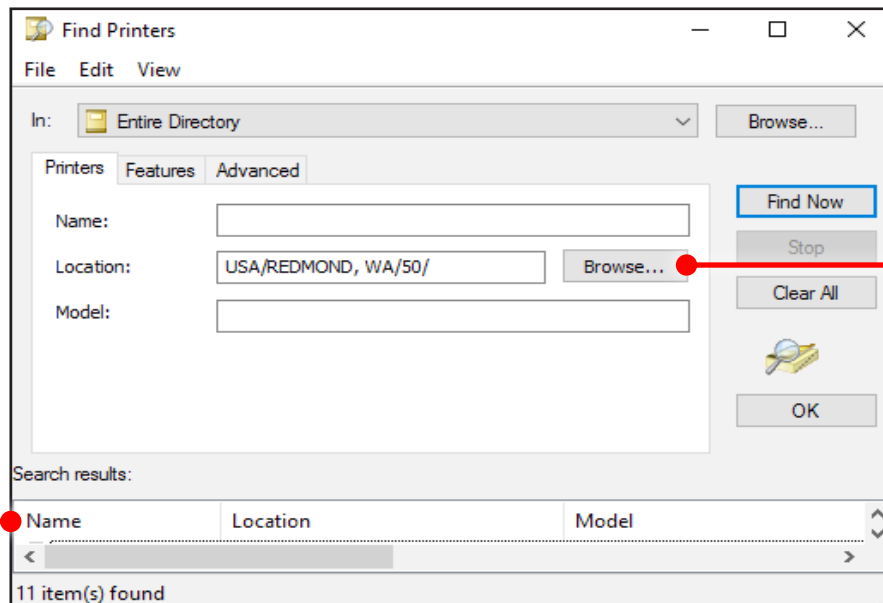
Find Printers

File Edit View

In: Entire Directory

Browse...

Printers Features Advanced

Name:

Location: USA/REDMOND, WA/50/

Browse...

Model:

Find Now

Stop

Clear All

OK

Search results:

| Name | Location | Model |
|---|---|---|

11 item(s) found